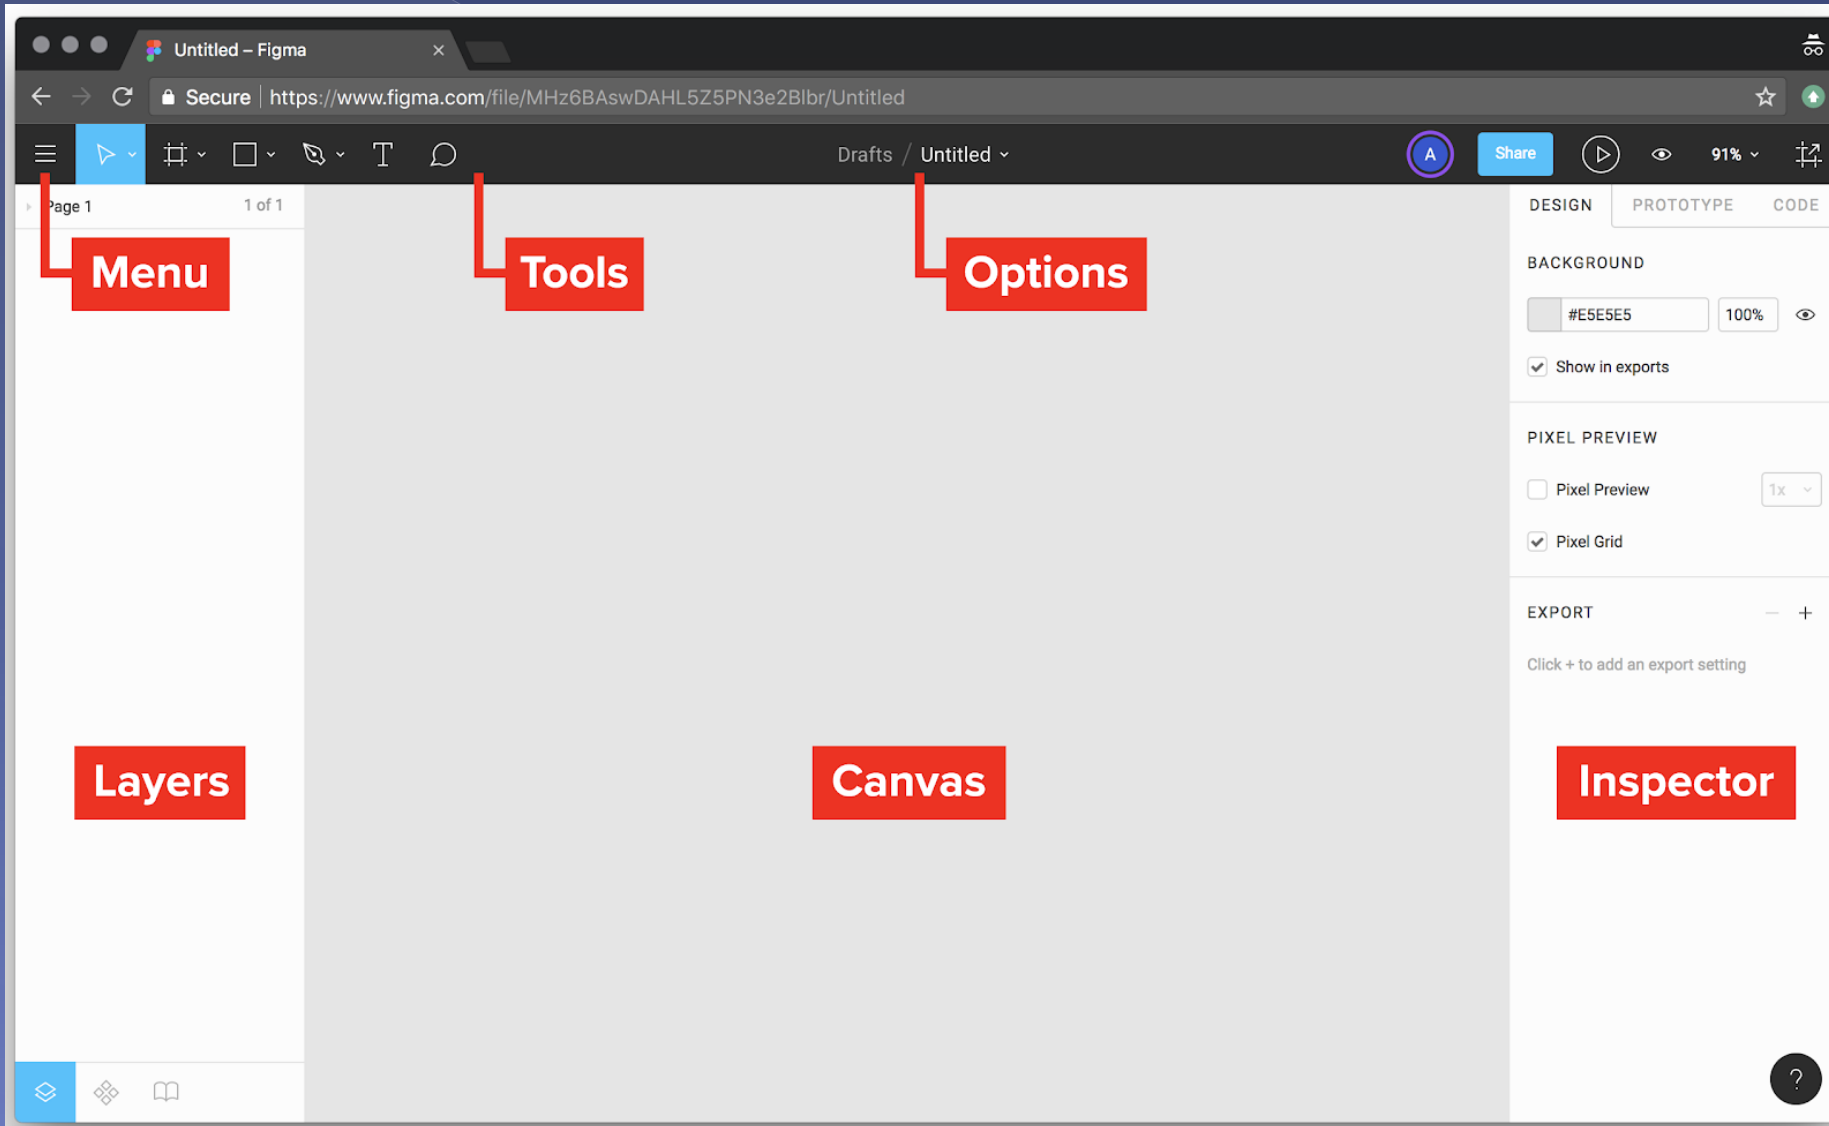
Untitled – Figma

Secure https://www.figma.com/file/MHz6BAswDAHL5Z5PN3e2Blbr/Untitled

Drafts / Untitled

A Share 91%

Page 1 1 of 1

DESIGN PROTOTYPE CODE

Menu

Tools

Options

BACKGROUND

#E5E5E5 100%

Show in exports

PIXEL PREVIEW

Pixel Preview 1x

Pixel Grid

EXPORT

Click + to add an export setting

Layers

Canvas

Inspector

?